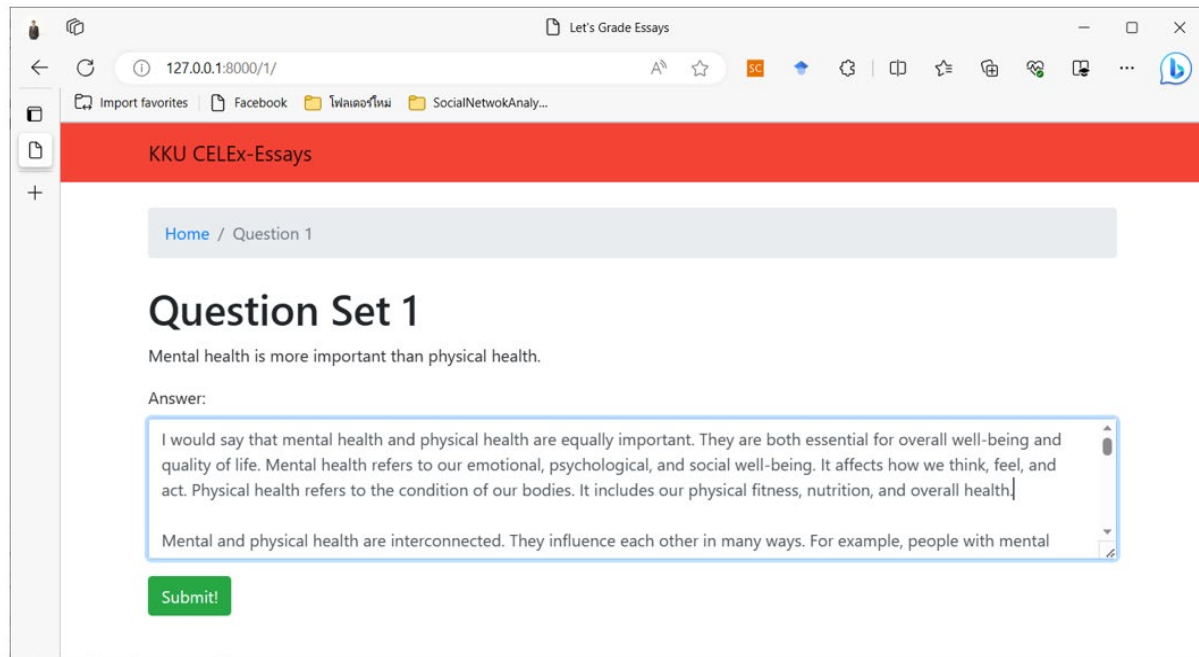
Let's Grade Essays

127.0.0.1:8000/1/

SC

Import favorites | Facebook | โฟลเดอร์ใหม่ | SocialNetwokAnaly...

KKU CELEx-Essays

Home / Question 1

Question Set 1

Mental health is more important than physical health.

Answer:

I would say that mental health and physical health are equally important. They are both essential for overall well-being and quality of life. Mental health refers to our emotional, psychological, and social well-being. It affects how we think, feel, and act. Physical health refers to the condition of our bodies. It includes our physical fitness, nutrition, and overall health.

Mental and physical health are interconnected. They influence each other in many ways. For example, people with mental

Submit!